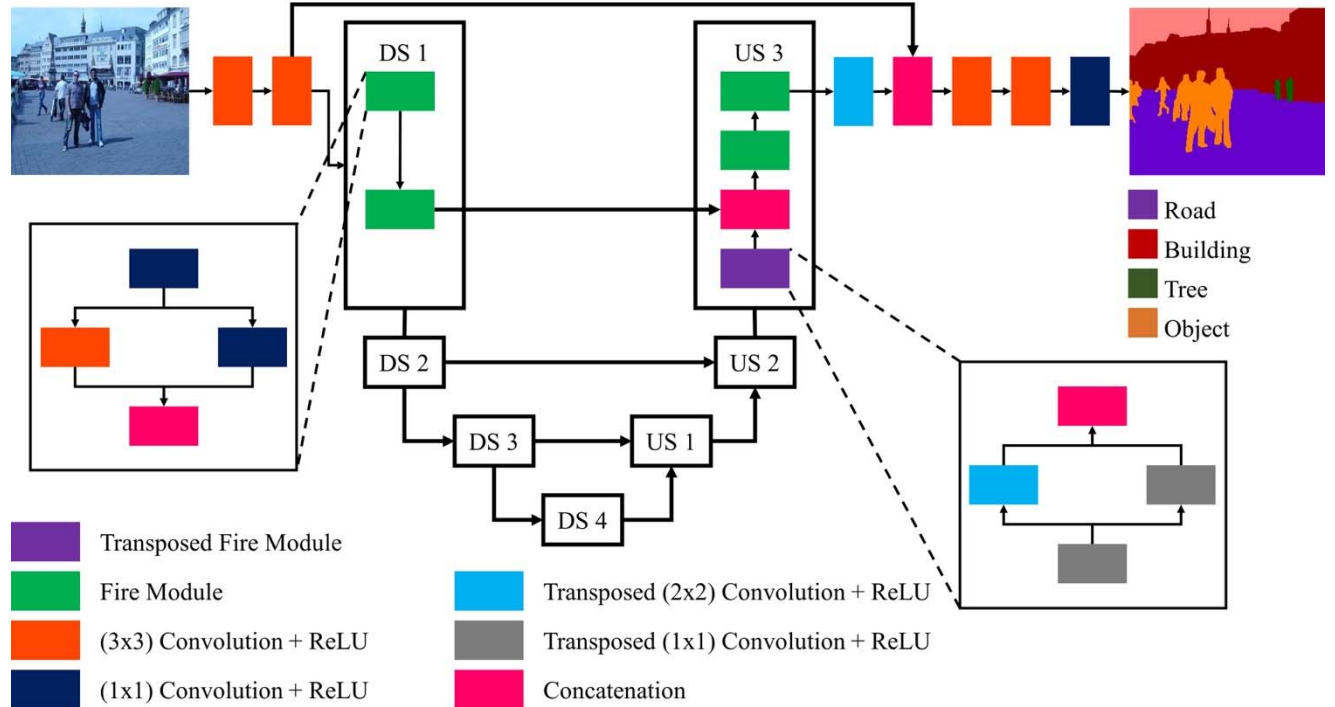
DS 1

US 3

Road
Building
Tree
Object

DS 2

US 2

DS 3

US 1

DS 4

Transposed Fire Module

Fire Module

(3x3) Convolution + ReLU

(1x1) Convolution + ReLU

Transposed (2x2) Convolution + ReLU

Transposed (1x1) Convolution + ReLU

Concatenation